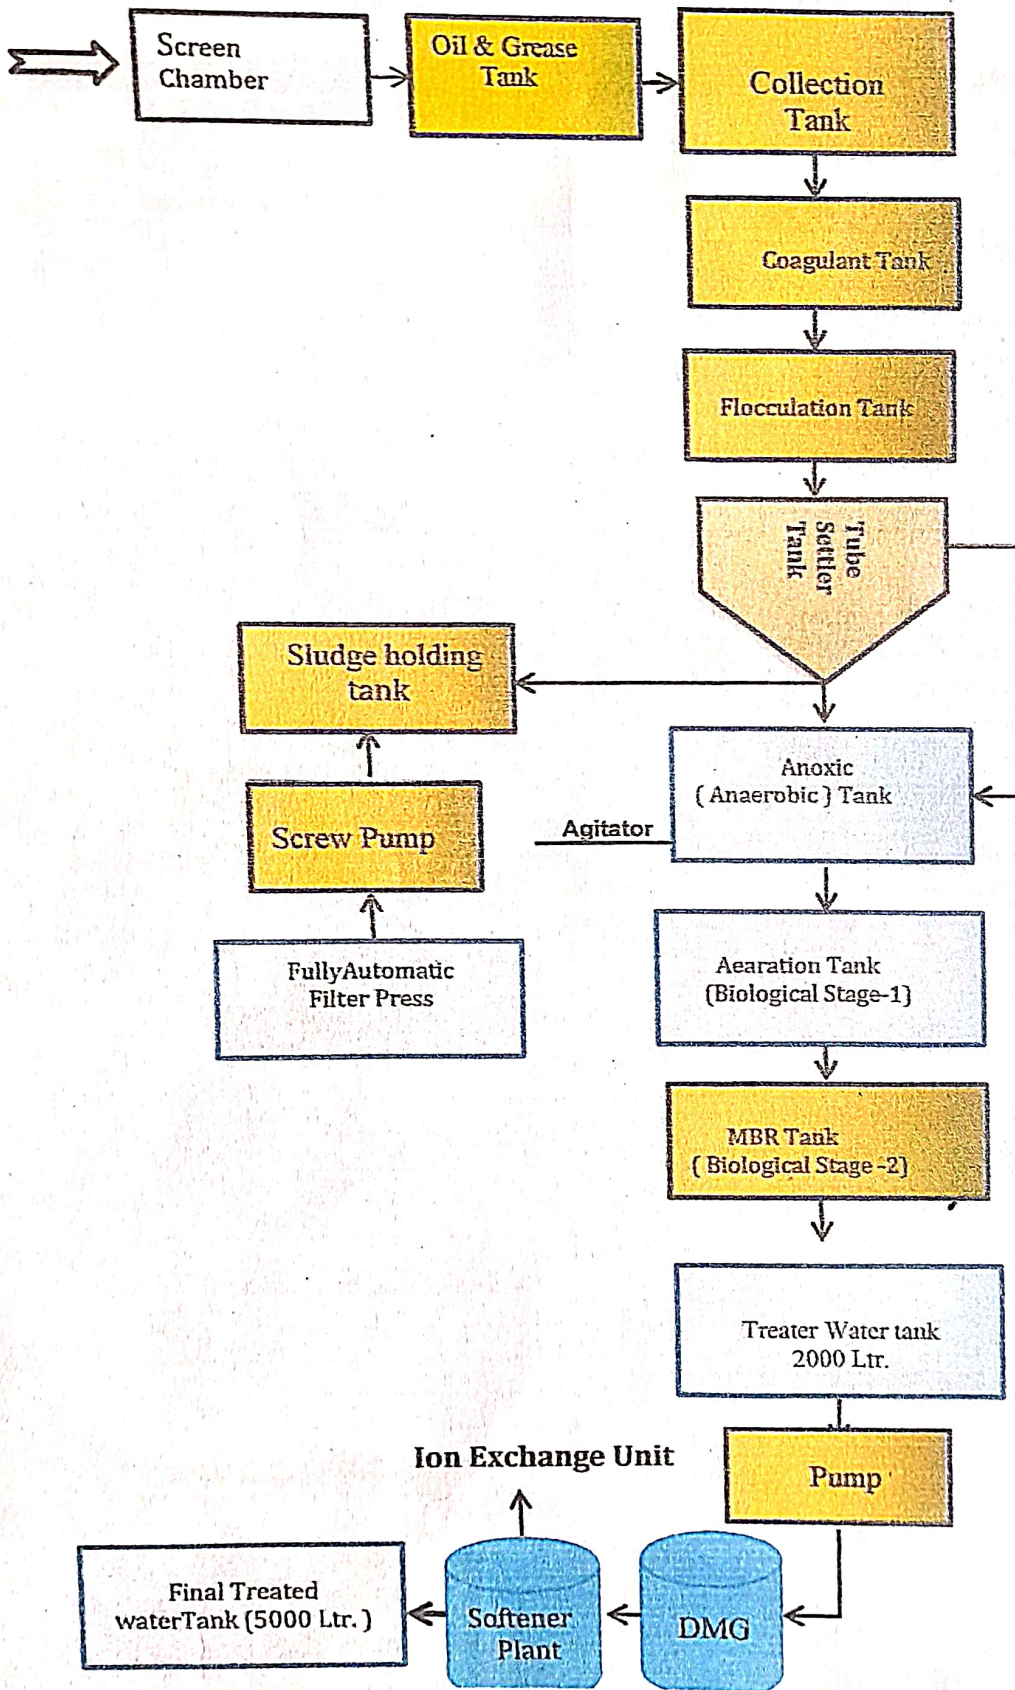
Screen Chamber

Oil & Grease Tank

Collection Tank

Coagulant Tank

Flocculation Tank

Tube Settler Tank

Sludge holding tank

Anoxic (Anaerobic) Tank

Agitator

Screw Pump

FullyAutomatic Filter Press

Aearation Tank (Biological Stage-1)

MBR Tank (Biological Stage-2)

Treater Water tank 2000 Ltr.

Ion Exchange Unit

Pump

Final Treated waterTank (5000 Ltr.)

Softener Plant

DMG